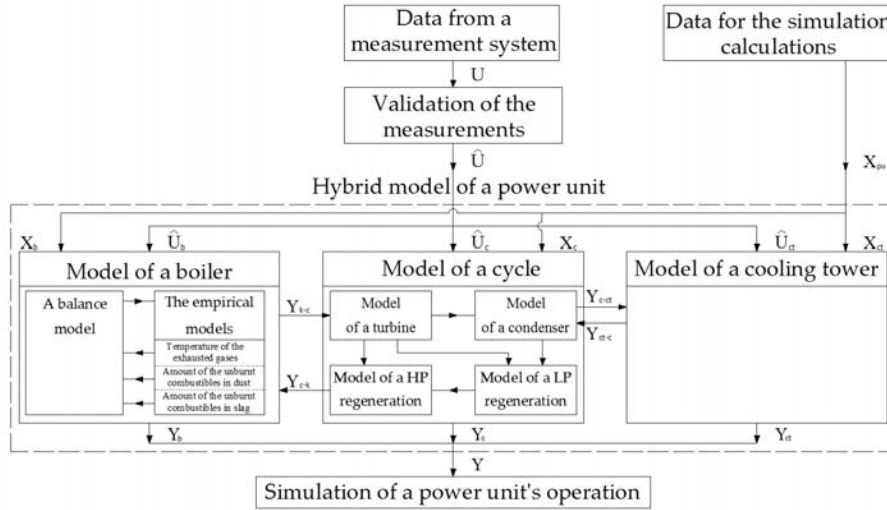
Data from a measurement system

Data for the simulation calculations

U

Validation of the measurements

$\hat{U}$

$X_{psi}$

Hybrid model of a power unit

$X_b$

$\hat{U}_b$

$\hat{U}_c$

$X_c$

$\hat{U}_{ct}$

$X_{ct}$

Model of a boiler

Model of a cycle

Model of a cooling tower

A balance model

The empirical models

$Y_{k-c}$

Model of a turbine

Model of a condenser

$Y_{c-ct}$

$Y_{ct-c}$

Temperature of the exhausted gases

Amount of the unburnt combustibles in dust

Amount of the unburnt combustibles in slag

$Y_{c-k}$

Model of a HP regeneration

Model of a LP regeneration

$Y_b$

$Y_c$

$Y_{ct}$

Y

Simulation of a power unit's operation